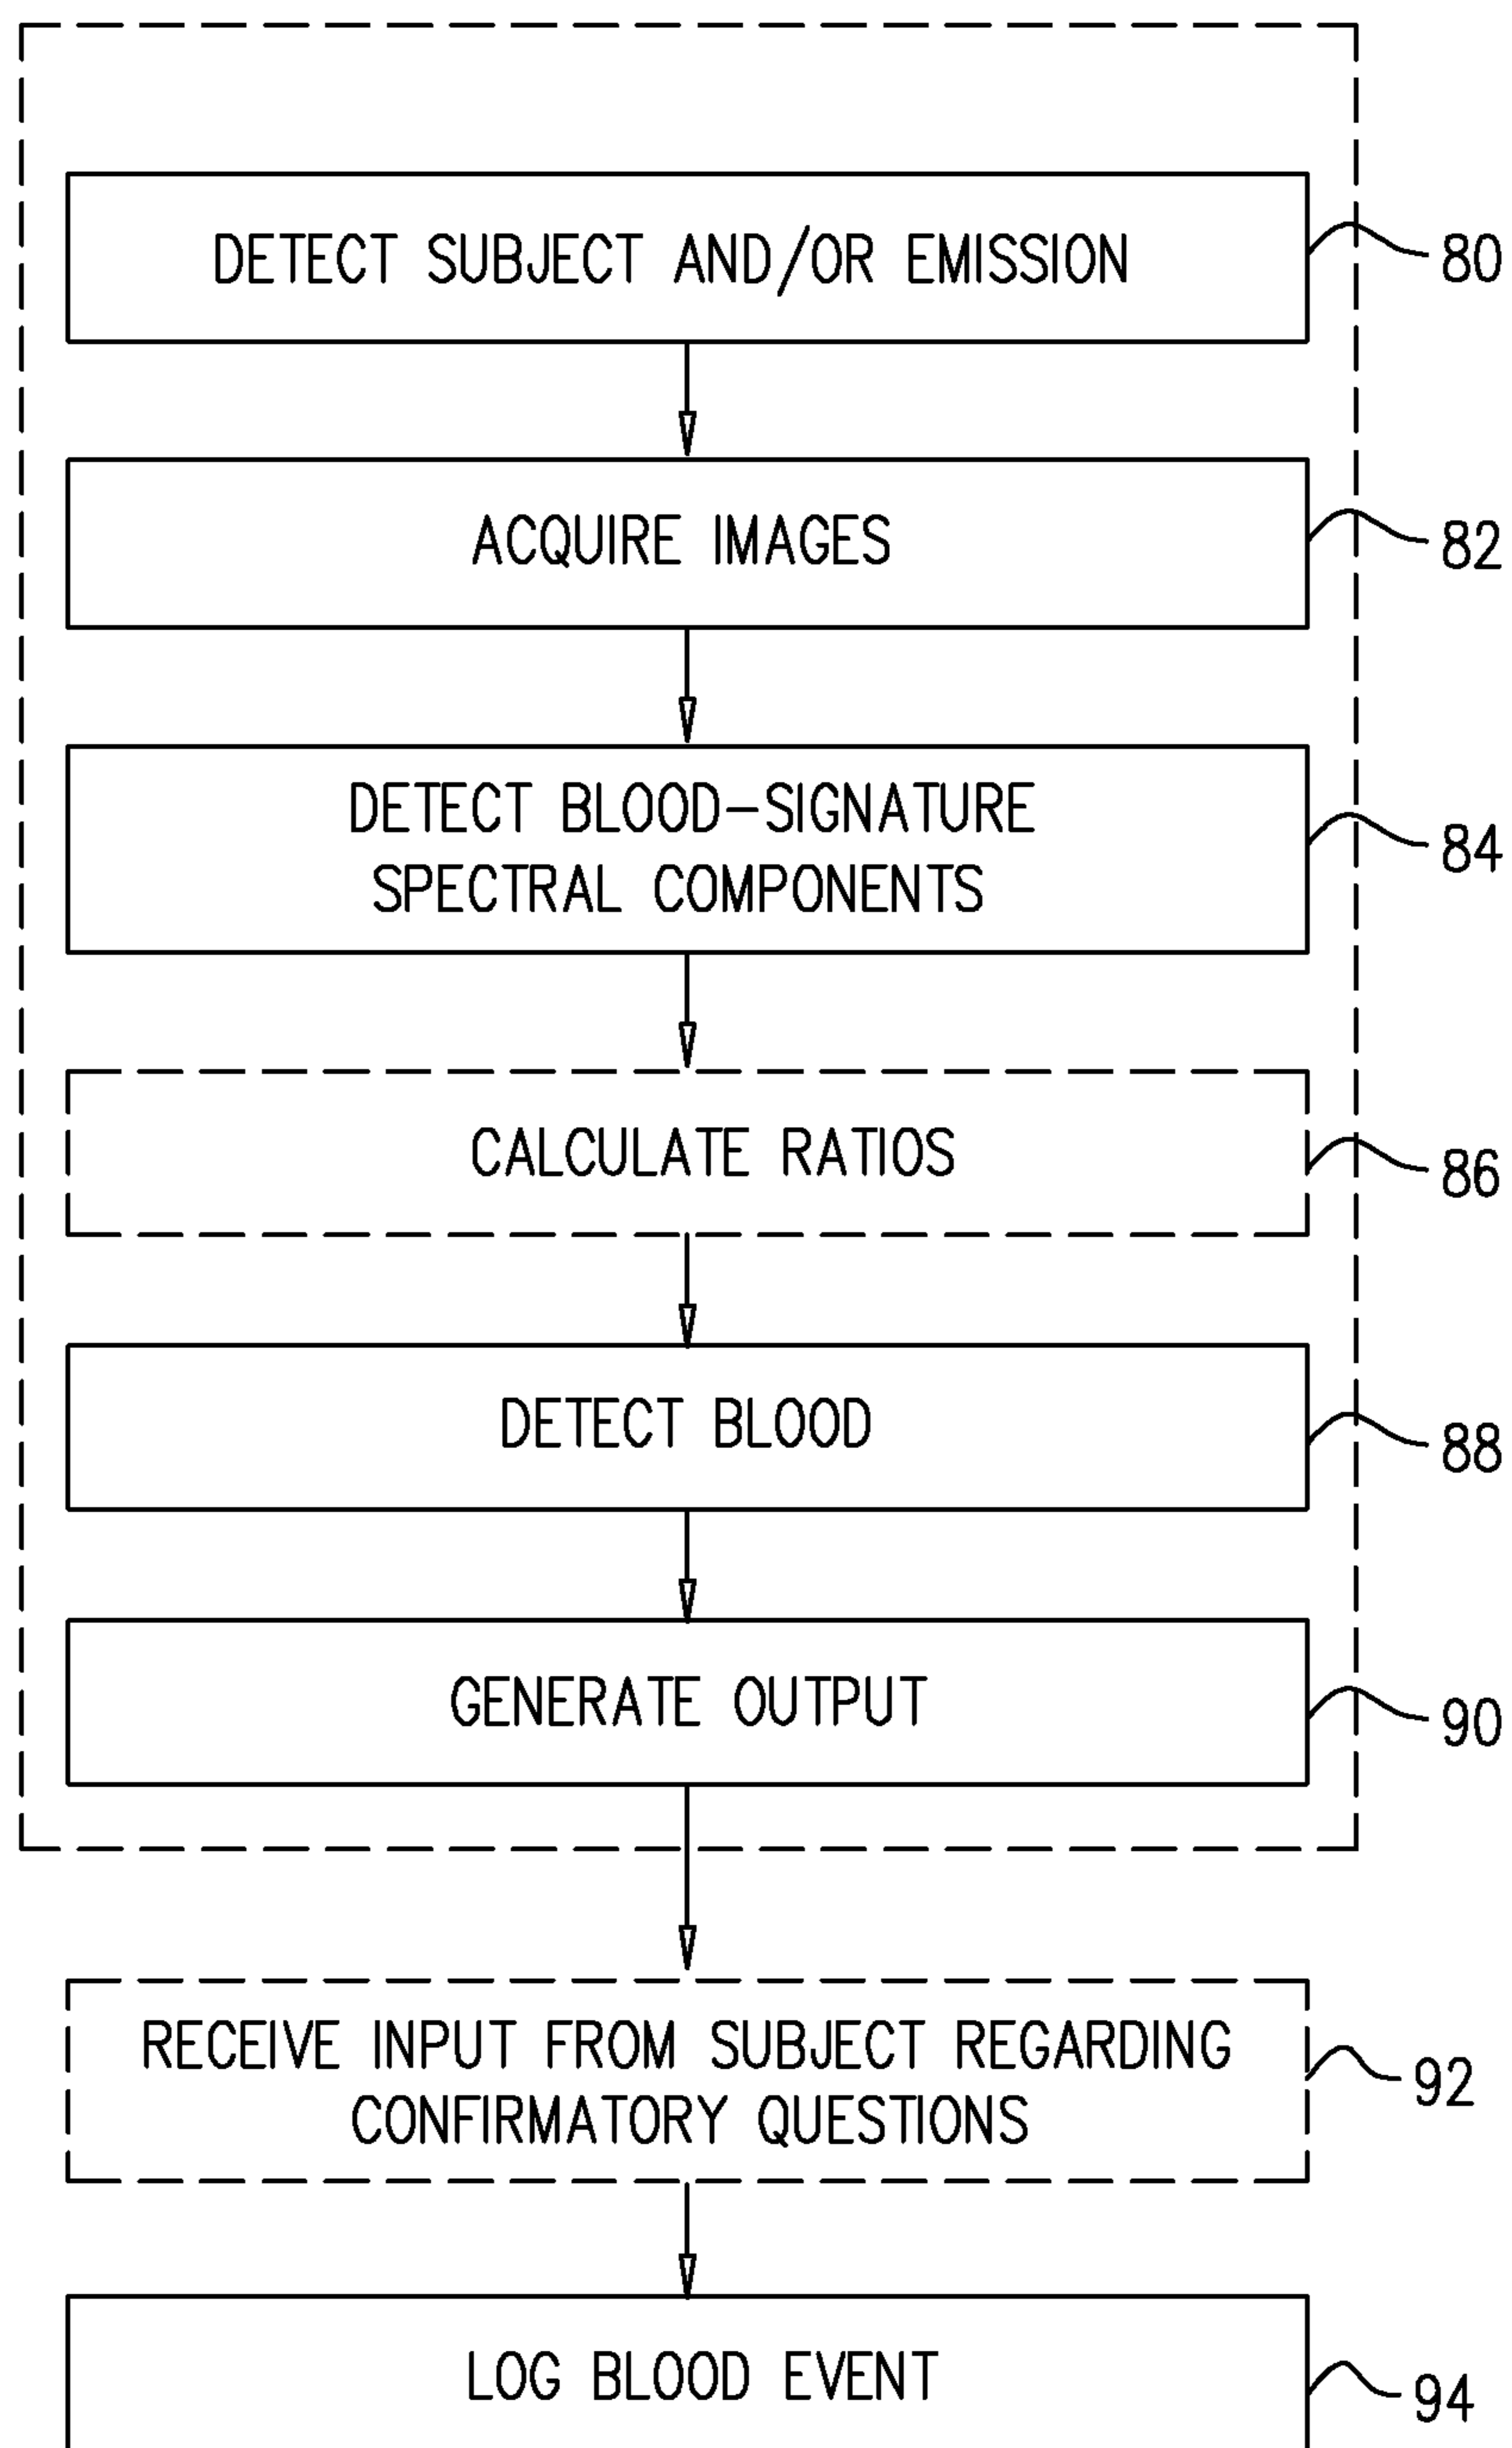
DETECT SUBJECT AND/OR EMISSION

80

ACQUIRE IMAGES

82

DETECT BLOOD-SIGNATURE SPECTRAL COMPONENTS

84

CALCULATE RATIOS

86

DETECT BLOOD

88

GENERATE OUTPUT

90

RECEIVE INPUT FROM SUBJECT REGARDING CONFIRMATORY QUESTIONS

92

LOG BLOOD EVENT

94